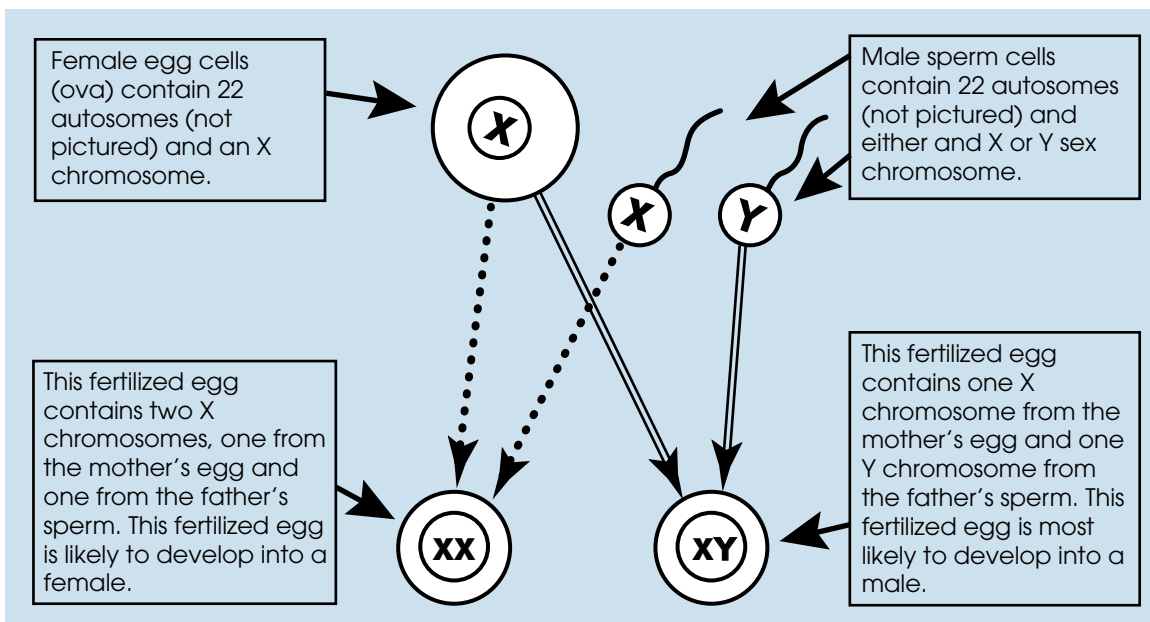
Female egg cells (ova) contain 22 autosomes (not pictured) and an X chromosome.

X

Male sperm cells contain 22 autosomes (not pictured) and either and X or Y sex chromosome.

X

Y

This fertilized egg contains two X chromosomes, one from the mother's egg and one from the father's sperm. This fertilized egg is likely to develop into a female.

XX

XY

This fertilized egg contains one X chromosome from the mother's egg and one Y chromosome from the father's sperm. This fertilized egg is most likely to develop into a male.